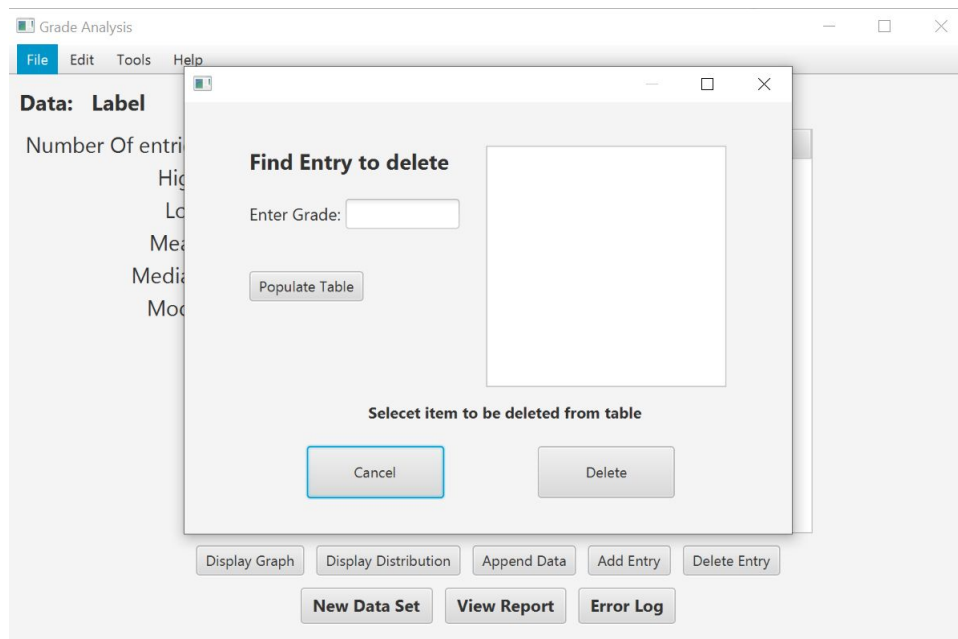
Grade Analysis

File Edit Tools Help

Data: Label

Number Of entri
Hig
Lo
Mea
Media
Moc

Find Entry to delete

Enter Grade:

Populate Table

Selecet item to be deleted from table

Cancel

Delete

Display Graph Display Distribution Append Data Add Entry Delete Entry

New Data Set View Report Error Log